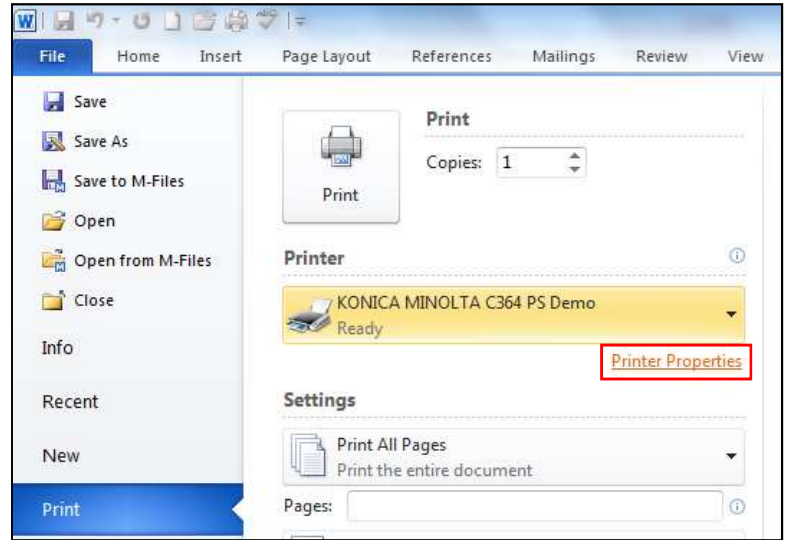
File Home Insert Page Layout References Mailings Review View

Save
Save As
Save to M-Files
Open
Open from M-Files
Close
Info
Recent
New
Print

Print
Copies: 1
Print

Printer
KONICA MINOLTA C364 PS Demo
Ready
Printer Properties

Settings
Print All Pages
Print the entire document
Pages: